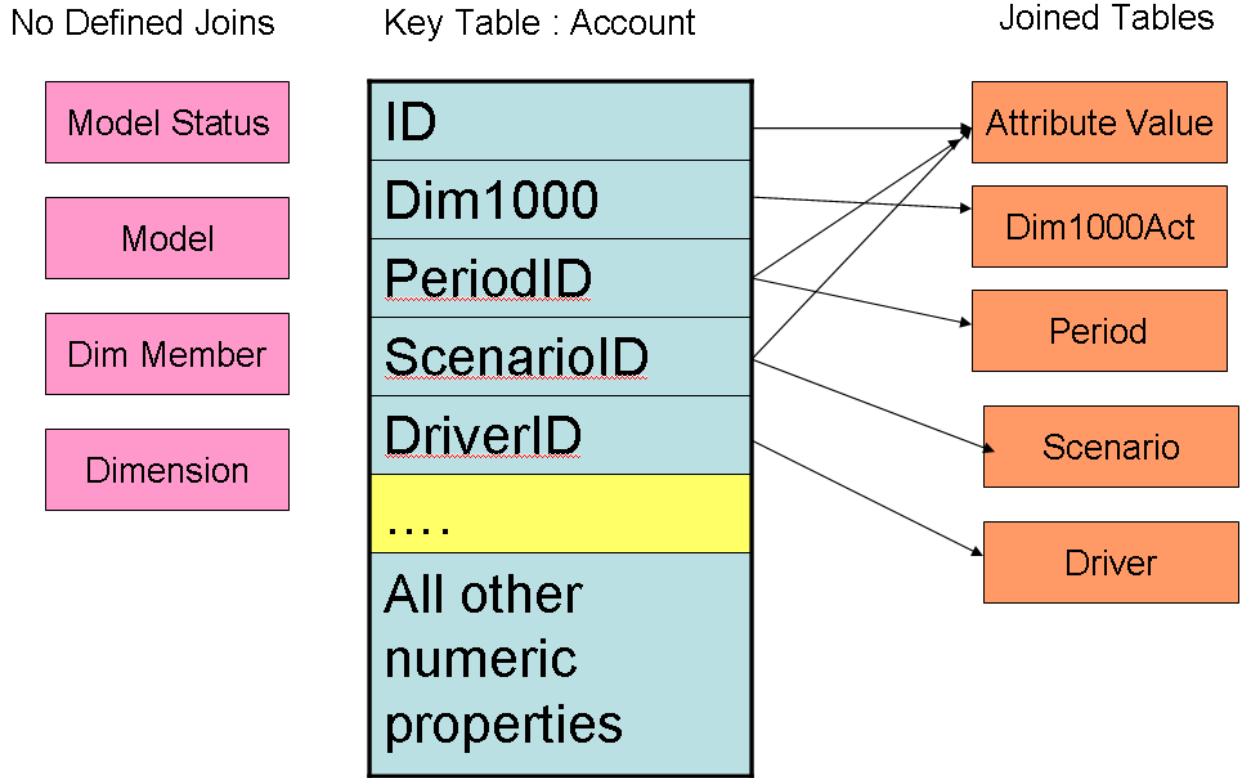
No Defined Joins

Model Status

Model

Dim Member

Dimension

Key Table : Account

ID

Dim1000

PeriodID

ScenarioID

DriverID

….

All other numeric properties

Joined Tables

Attribute Value

Dim1000Act

Period

Scenario

Driver